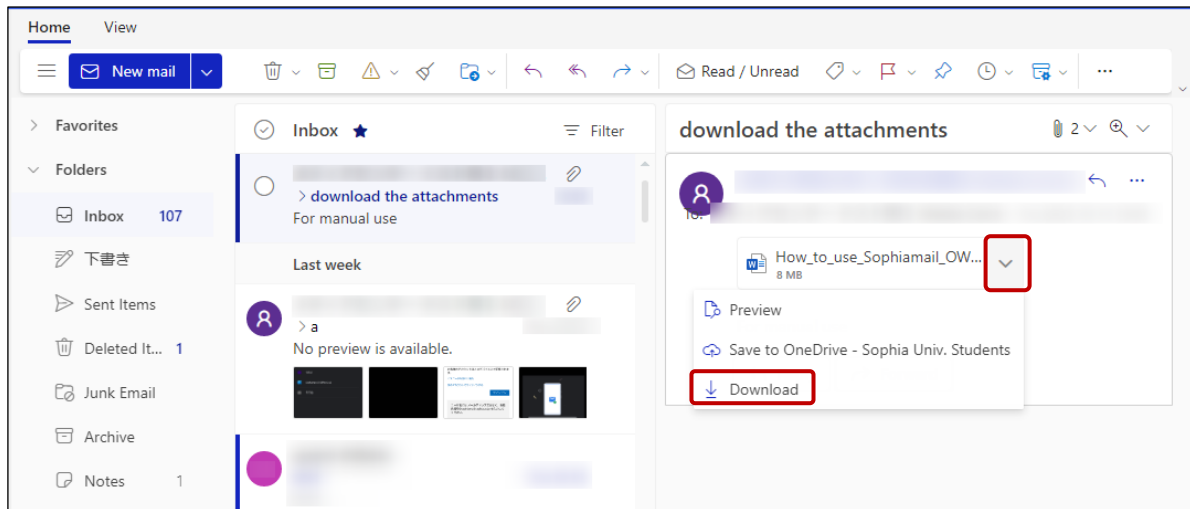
Home View

New mail

Read / Unread

Favorites

Folders

Inbox 107

下書き

Sent Items

Deleted It... 1

Junk Email

Archive

Notes 1

Inbox

Filter

download the attachments

For manual use

Last week

a

No preview is available.

download the attachments

2

To:

How_to_use_Sophiamail_OW...
8 MB

Preview

Save to OneDrive - Sophia Univ. Students

Download